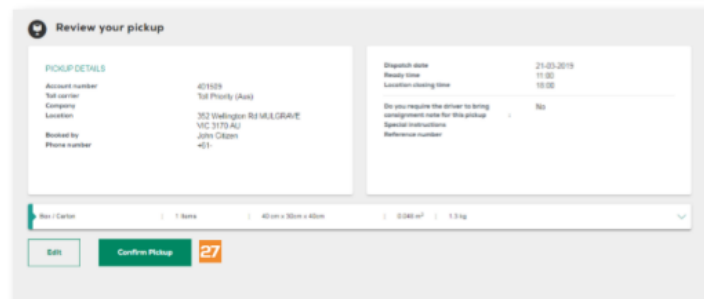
Review your pickup

PICKUP DETAILS

| | |
|---|---|
| Account number | 401609 |
| Toll carrier | Toll Priority (Aus) |
| Company | |
| Location | 352 Wellington Rd MULGRAVE VIC 3170 AU |
| Booked by | John Citizen |
| Phone number | +61- |

| | |
|---|---|
| Dispatch date | 21-03-2019 |
| Ready time | 11:00 |
| Location closing time | 15:00 |
| Do you require the driver to bring consignment note for this pickup | No |
| Special instructions | |
| Reference number | |

Box / Carton | 1 Items | 40 cm x 30cm x 40cm | 0.048 $m^3$ | 1.5 kg

Edit

Confirm Pickup

27